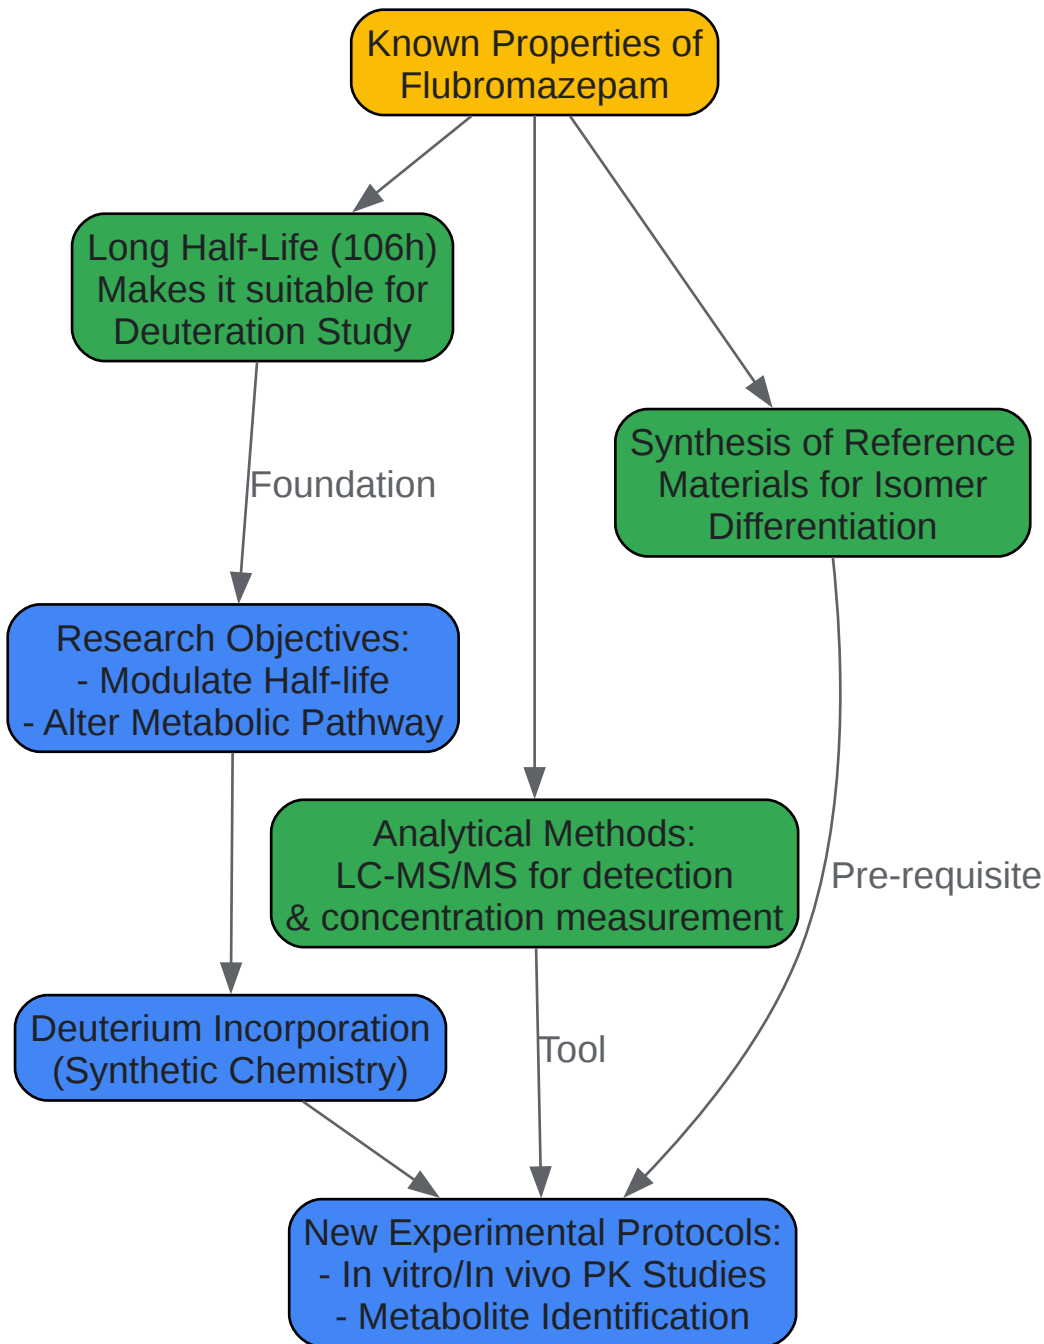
Known Properties of Flubromazepam

Long Half-Life (106h) Makes it suitable for Deuteration Study

Synthesis of Reference Materials for Isomer Differentiation

Foundation

Research Objectives:
- Modulate Half-life
- Alter Metabolic Pathway

Analytical Methods:
LC-MS/MS for detection & concentration measurement

Pre-requisite

Deuterium Incorporation (Synthetic Chemistry)

Tool

New Experimental Protocols:
- In vitro/In vivo PK Studies
- Metabolite Identification